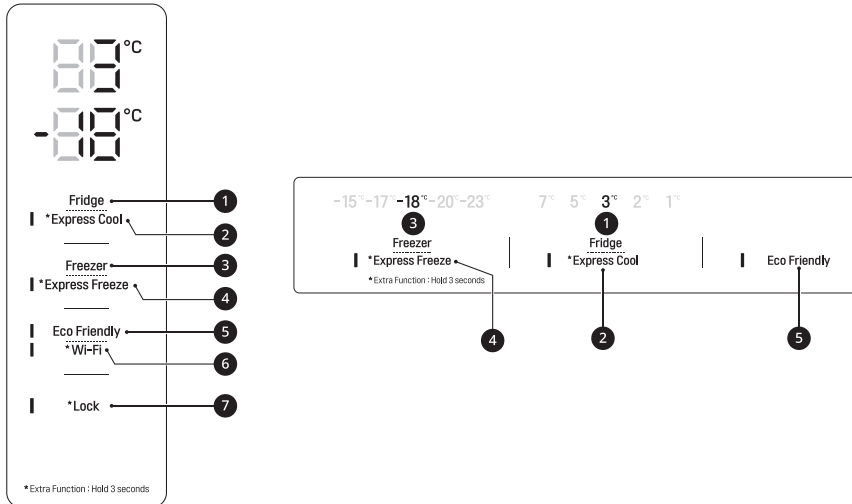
°C
°C

Fridge 1
*Express Cool 2
Freezer 3
*Express Freeze 4
Eco Friendly 5
*Wi-Fi 6
*Lock 7

*Extra Function : Hold 3 seconds

-15°C -17°C -18°C -20°C -23°C
3
Freezer
*Express Freeze
*Extra Function : Hold 3 seconds
4

7°C 5°C 3°C 2°C 1°C
1
Fridge
*Express Cool
2

Eco Friendly
5